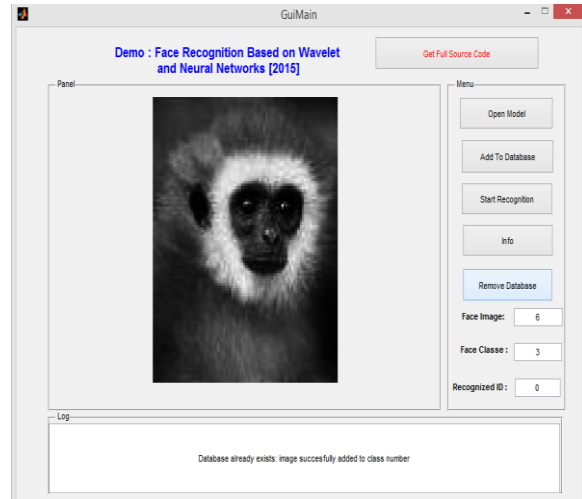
GuiMain

Demo : Face Recognition Based on Wavelet and Neural Networks [2015]

Get Full Source Code

Panel

Menu

Open Model

Add To Database

Start Recognition

Info

Remove Database

Face Image: 6

Face Classe : 3

Recognized ID : 0

Log

Database already exists: image succesfully added to class number